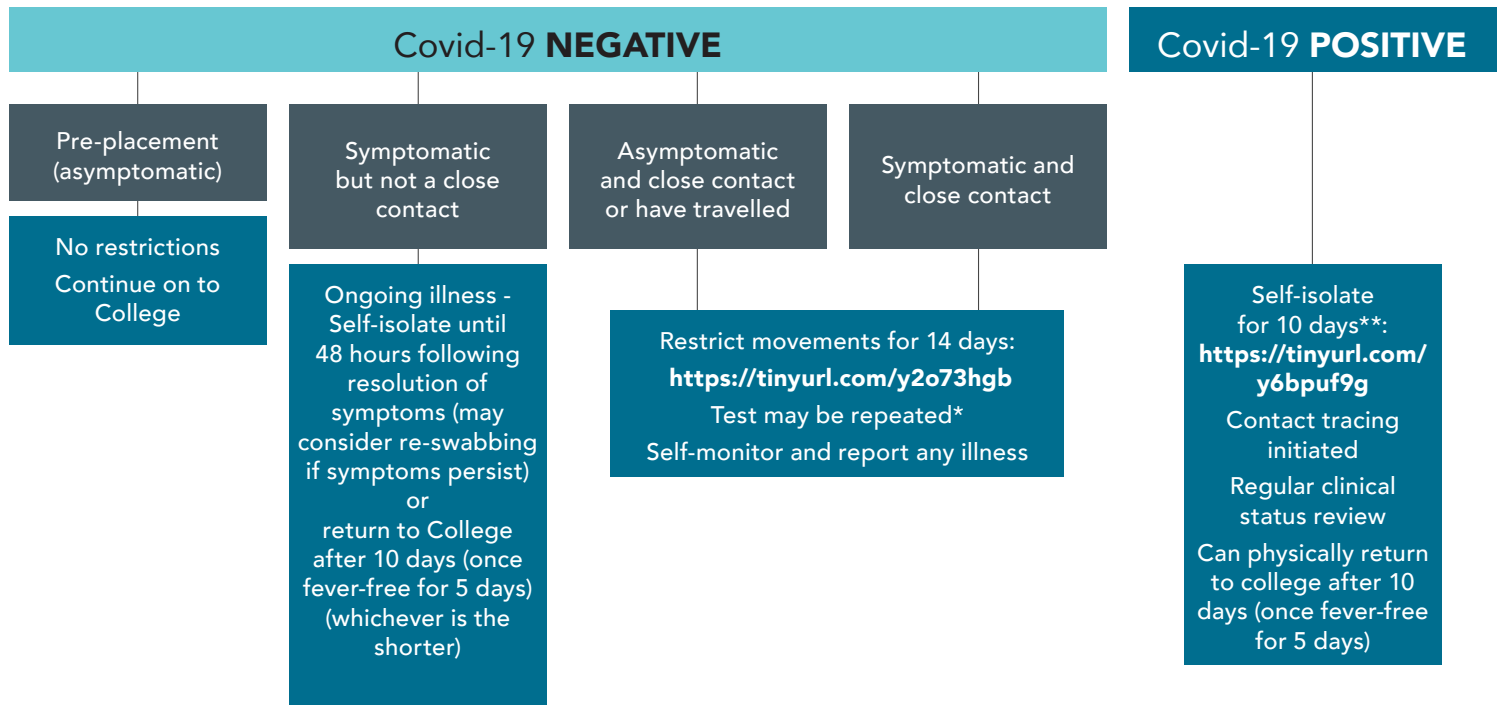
Covid-19 **NEGATIVE**

Covid-19 **POSITIVE**

Pre-placement (asymptomatic)

No restrictions

Continue on to College

Symptomatic but not a close contact

Ongoing illness - Self-isolate until 48 hours following resolution of symptoms (may consider re-swabbing if symptoms persist) or return to College after 10 days (once fever-free for 5 days) (whichever is the shorter)

Asymptomatic and close contact or have travelled

Symptomatic and close contact

Restrict movements for 14 days: **https://tinyurl.com/y2o73hgb**

Test may be repeated*

Self-monitor and report any illness

Self-isolate for 10 days**: **https://tinyurl.com/y6bpuf9g**

Contact tracing initiated

Regular clinical status review

Can physically return to college after 10 days (once fever-free for 5 days)